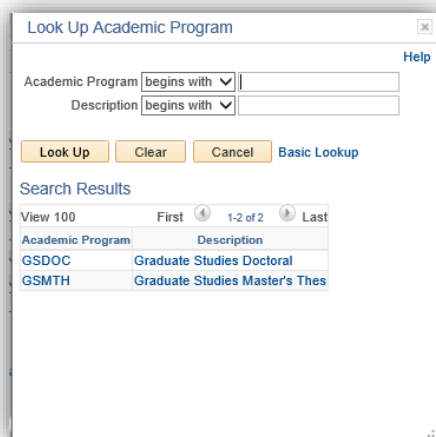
Look Up Academic Program

Help

Academic Program begins with

Description begins with

Look Up Clear Cancel Basic Lookup

Search Results

View 100 First 1-2 of 2 Last

| Academic Program | Description |
|---|---|
| GSDOC | Graduate Studies Doctoral |
| GSMTH | Graduate Studies Master's Thes |